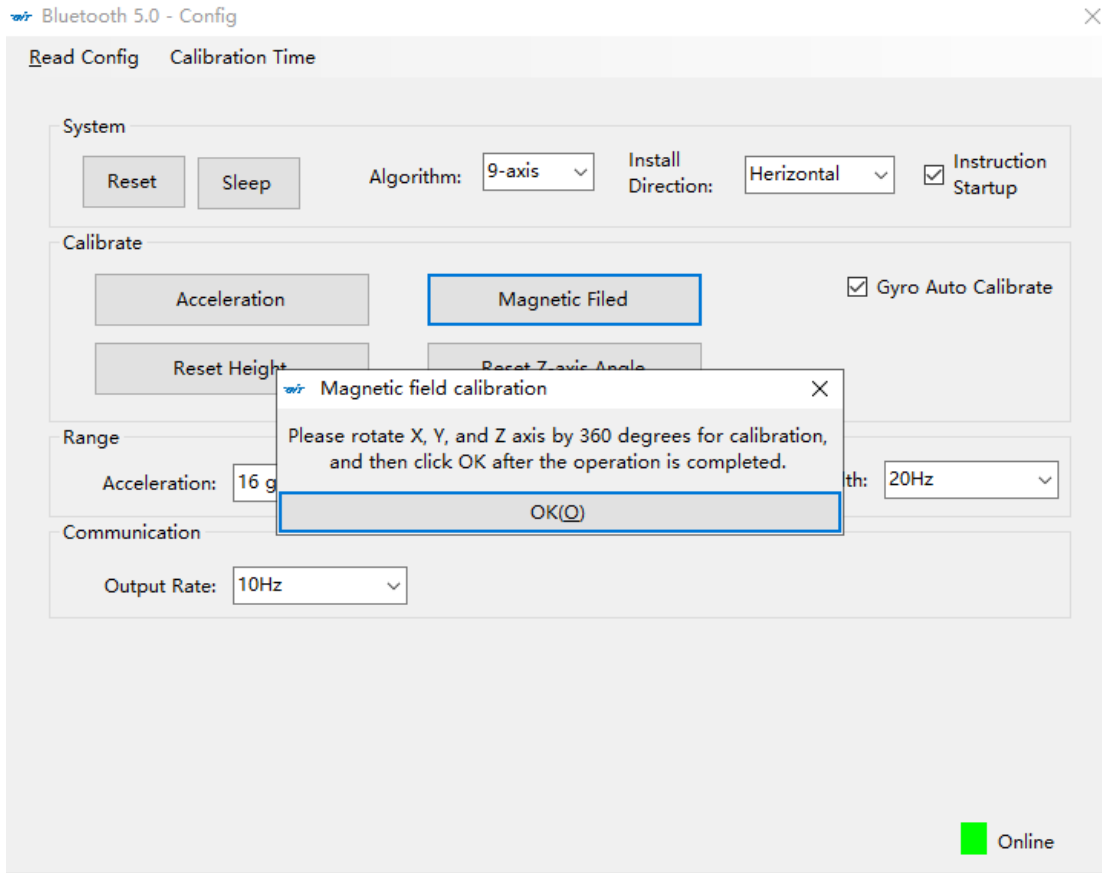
Bluetooth 5.0 - Config

Read Config Calibration Time

System

Reset Sleep Algorithm: 9-axis Install Direction: Herizontal Instruction Startup

Calibrate

Acceleration Magnetic Filed Gyro Auto Calibrate

Reset Height Reset Z-axis Angle

Magnetic field calibration

Please rotate X, Y, and Z axis by 360 degrees for calibration, and then click OK after the operation is completed.

OK(O)

Range

Acceleration: 16 g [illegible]th: 20Hz

Communication

Output Rate: 10Hz

Online